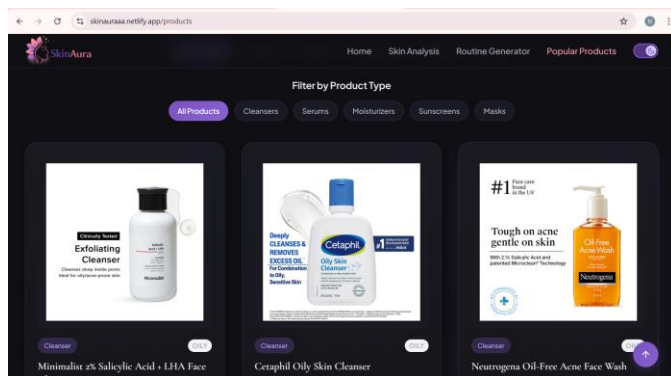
skinauraaa.netlify.app/products

N

SkinAura

Home Skin Analysis Routine Generator Popular Products

Filter by Product Type

All Products Cleansers Serums Moisturizers Sunscreens Masks

Clinically Tested

Exfoliating Cleanser

Cleanses deep inside pores Ideal for oily/acne-prone skin

Minimalist

Deeply CLEANSES & REMOVES EXCESS OIL For Combination to Oily, Sensitive Skin

Cetaphil

Oily Skin Cleanser

#1 Face care brand in the US

Tough on acne gentle on skin

With 2% Salicylic Acid and patented Microclear® Technology

Oil-free Acne Wash

Neutrogena

Cleanser OILY

Minimalist 2% Salicylic Acid + LHA Face

Cleanser OILY

Cetaphil Oily Skin Cleanser

Cleanser OILY

Neutrogena Oil-Free Acne Face Wash